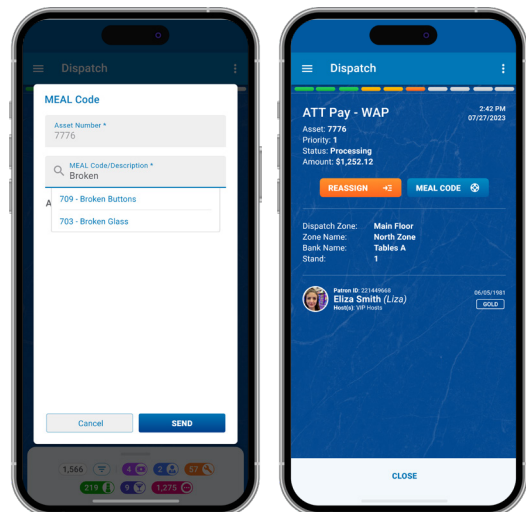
Dispatch

MEAL Code

Asset Number *
7776

MEAL Code/Description *
Broken

709 - Broken Buttons
703 - Broken Glass

A

Cancel
SEND

1,566
4
2
57
219
9
1,275

Dispatch

ATT Pay - WAP
2:42 PM
07/27/2023
Asset: 7776
Priority: 1
Status: Processing
Amount: $1,252.12

REASSIGN
MEAL CODE

Dispatch Zone: Main Floor
Zone Name: North Zone
Bank Name: Tables A
Stand: 1

Patron ID: 221449666
Eliza Smith (Liza)
Host(s): VIP Hosts
06/05/1981
GOLD

CLOSE